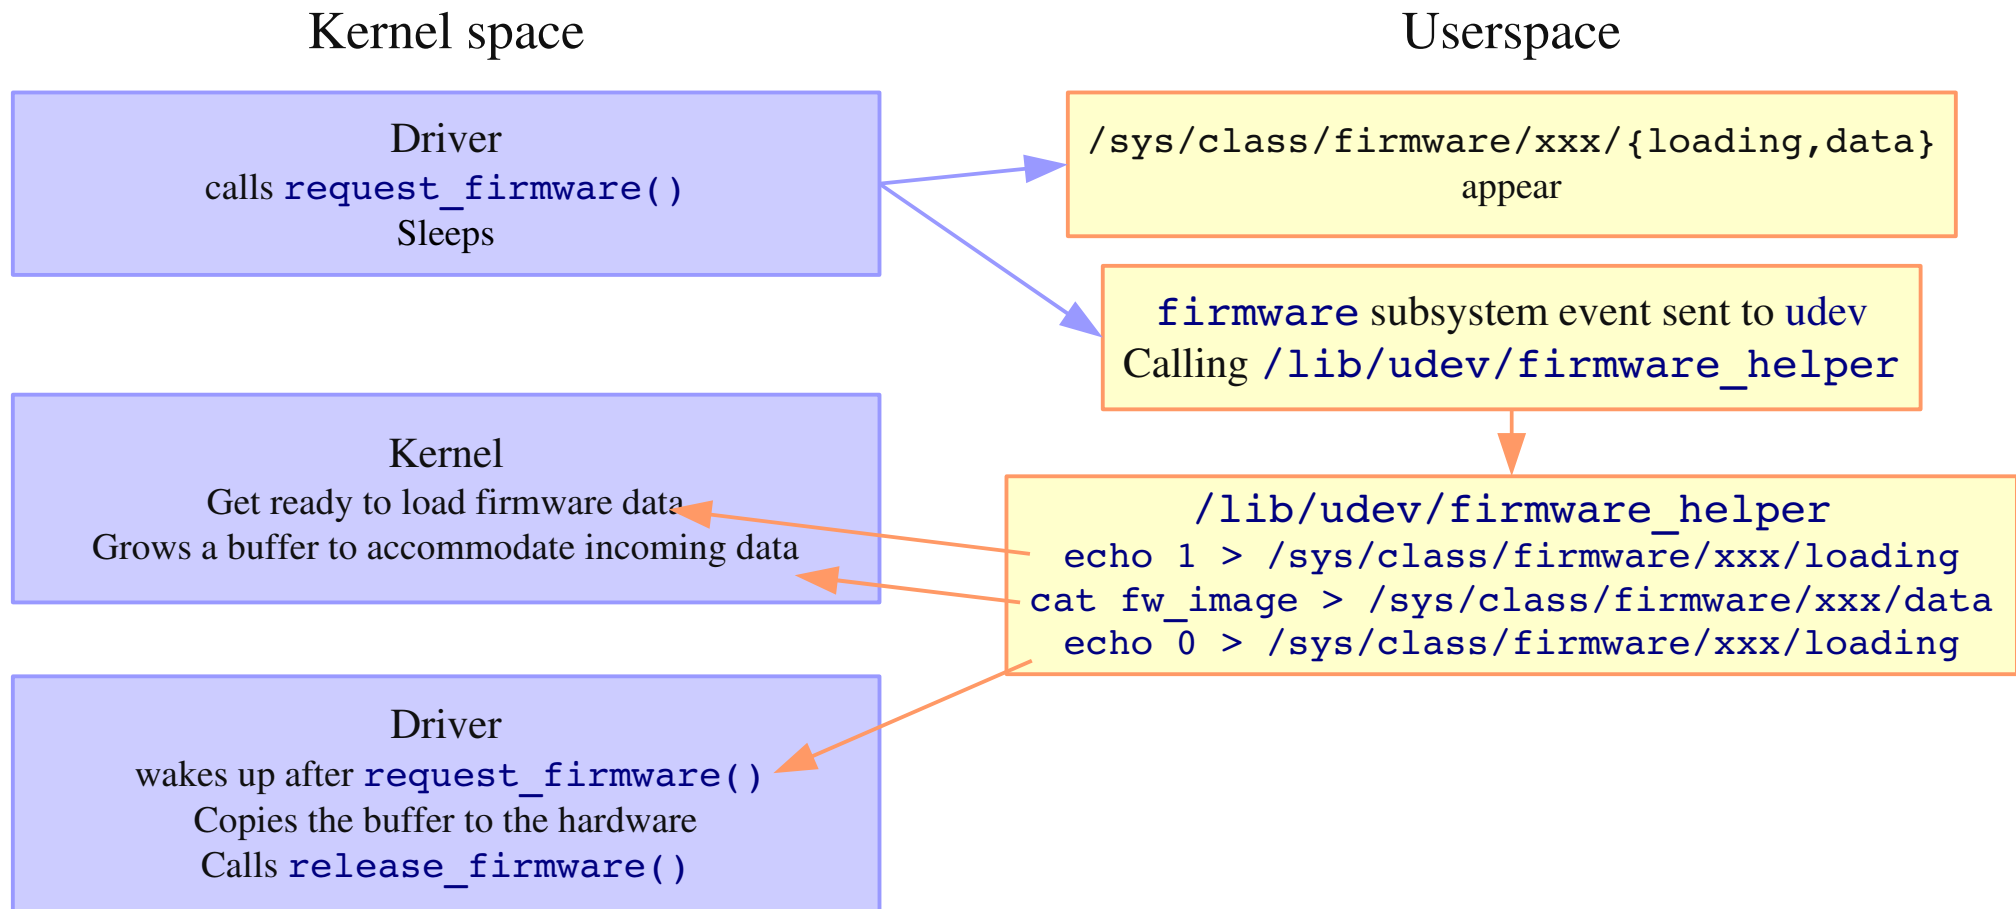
Kernel space

Userspace

Driver
calls request_firmware()
Sleeps

/sys/class/firmware/xxx/{loading,data}
appear

firmware subsystem event sent to udev
Calling /lib/udev/firmware_helper

Kernel
Get ready to load firmware data
Grows a buffer to accommodate incoming data

/lib/udev/firmware_helper
echo 1 > /sys/class/firmware/xxx/loading
cat fw_image > /sys/class/firmware/xxx/data
echo 0 > /sys/class/firmware/xxx/loading

Driver
wakes up after request_firmware()
Copies the buffer to the hardware
Calls release_firmware()